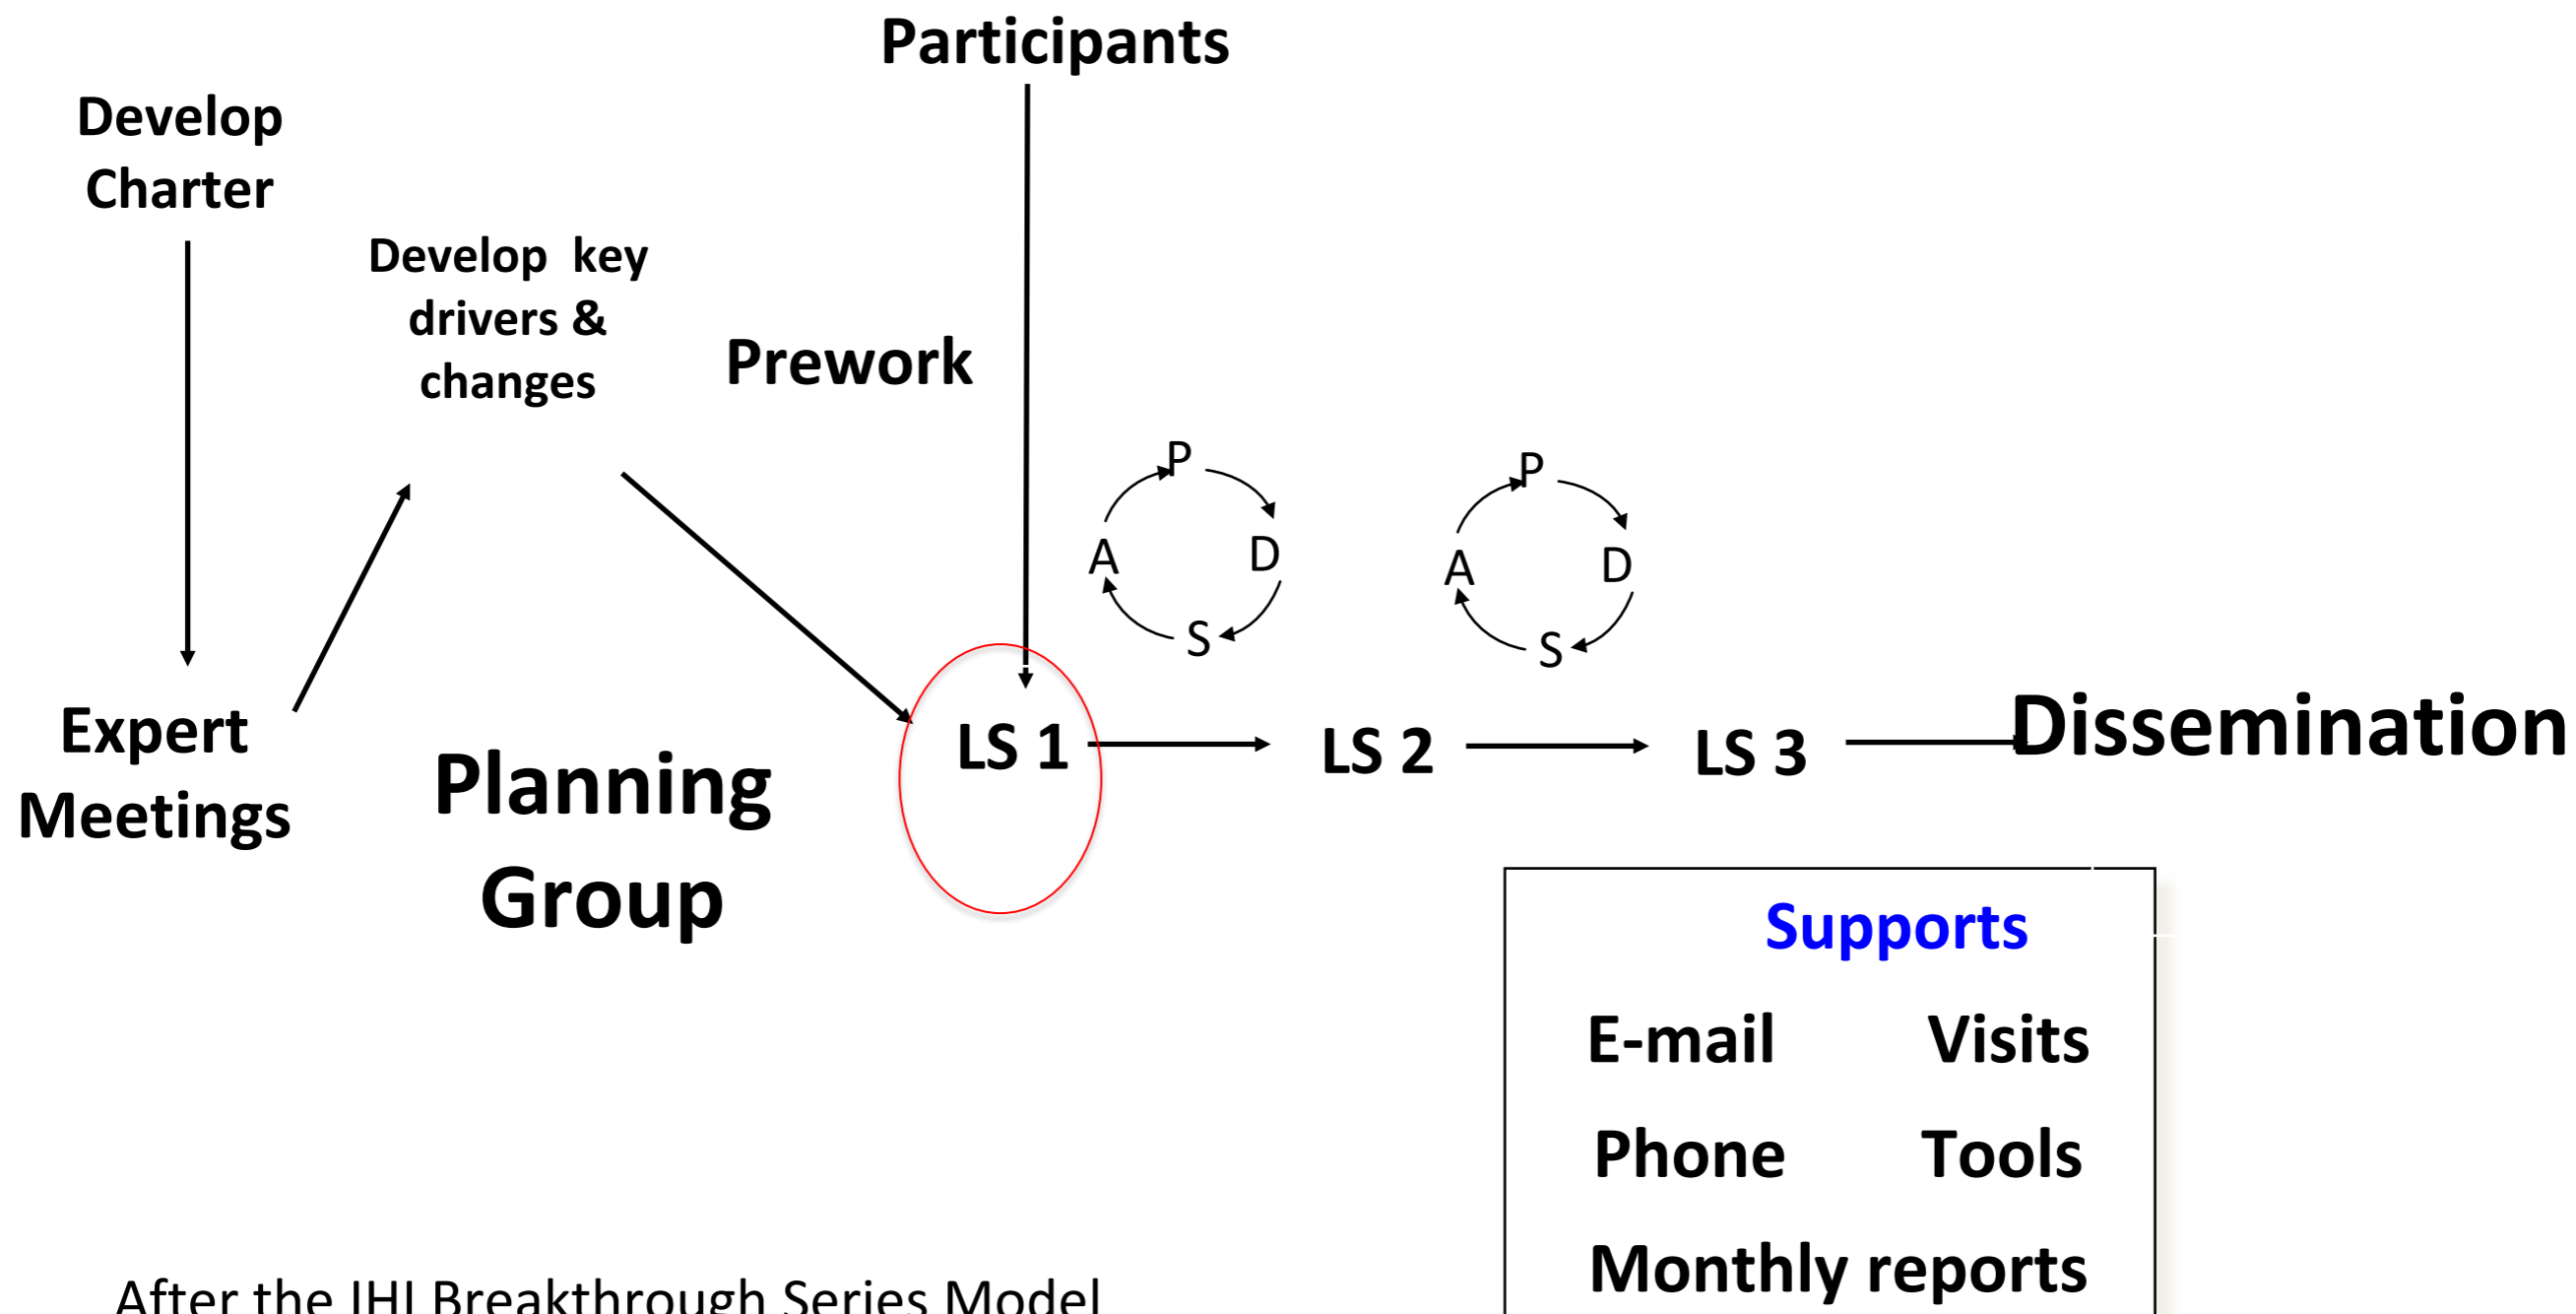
Participants

Develop Charter

Develop key drivers & changes

Prework

P
A D
S

P
A D
S

Expert Meetings

Planning Group

LS 1

LS 2

LS 3

Dissemination

Supports

| E-mail | Visits |
|---|---|
| Phone | Tools |

Monthly reports

After the IHI Breakthrough Series Model